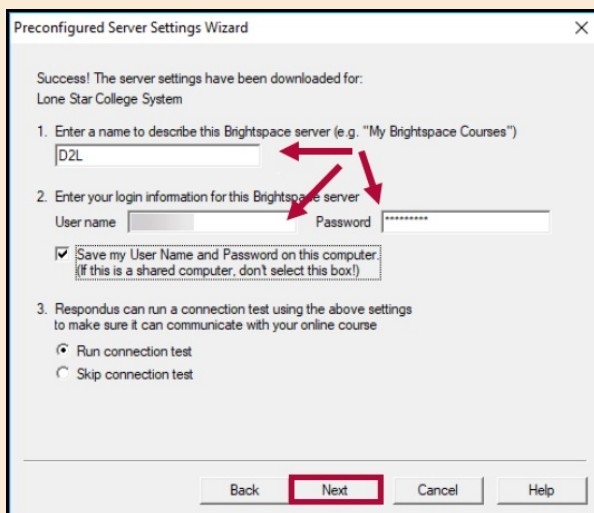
Preconfigured Server Settings Wizard

Success! The server settings have been downloaded for:
Lone Star College System

1. Enter a name to describe this Brightspace server (e.g. "My Brightspace Courses")

D2L

2. Enter your login information for this Brightspace server

User name

Password *********

Save my User Name and Password on this computer.
(If this is a shared computer, don't select this box!)

3. Respondus can run a connection test using the above settings to make sure it can communicate with your online course

Run connection test

Skip connection test

Back Next Cancel Help